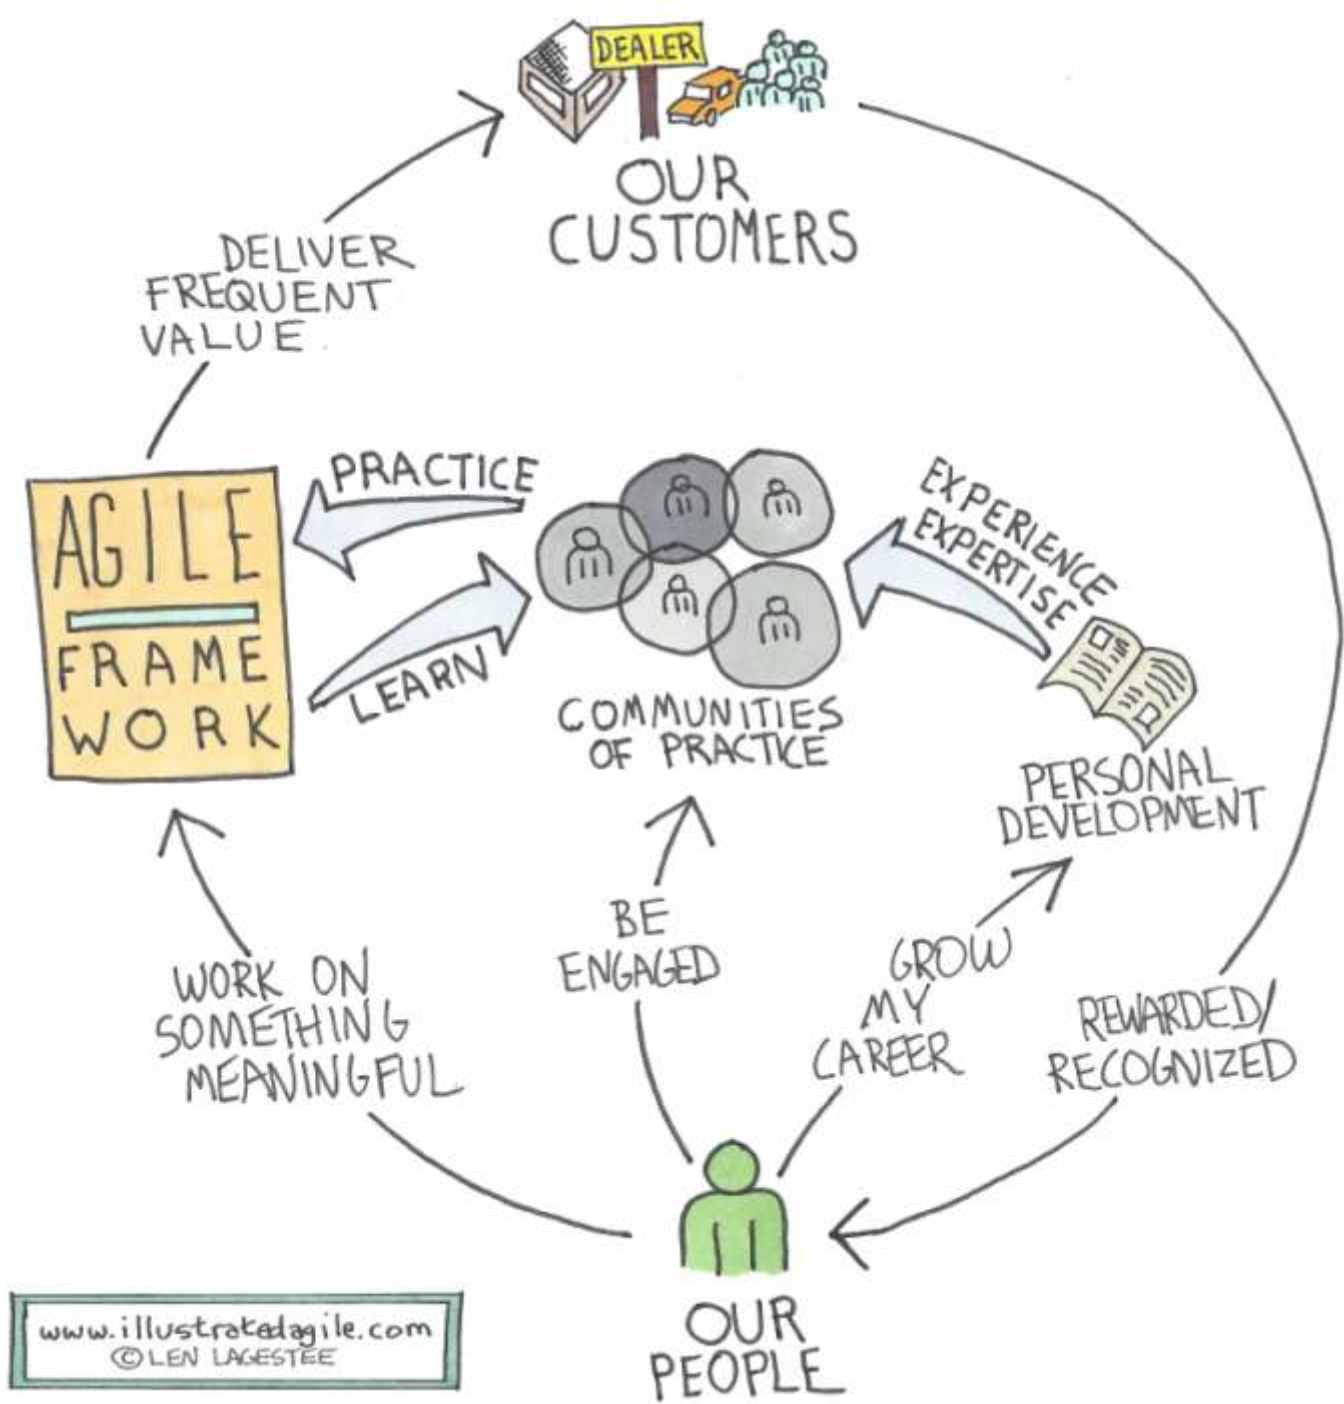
DEALER

OUR CUSTOMERS

DELIVER FREQUENT VALUE

AGILE FRAME WORK

PRACTICE

LEARN

COMMUNITIES OF PRACTICE

EXPERIENCE EXPERTISE

PERSONAL DEVELOPMENT

WORK ON SOMETHING MEANINGFUL

BE ENGAGED

GROW MY CAREER

REWARDED/ RECOGNIZED

OUR PEOPLE

www.illustratedagile.com
©LEN LAGESTEE